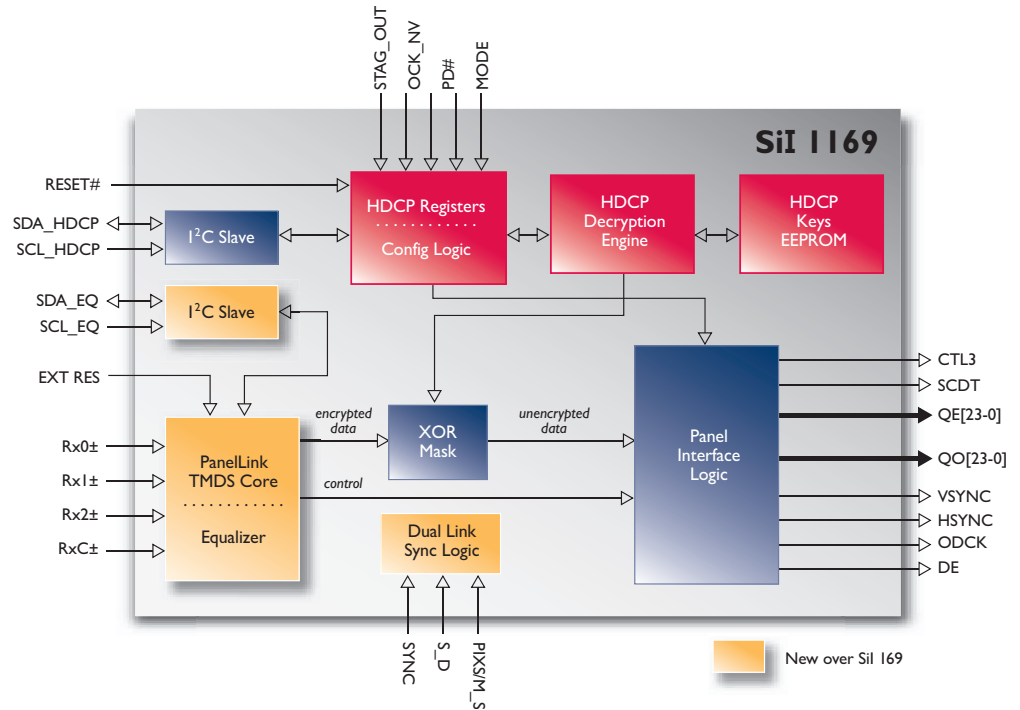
STAG_OUT
OCK_INV
PD#
MODE

SiI 1169

RESET#
SDA_HDCP
SCL_HDCP
$I^2C$ Slave
HDCP Registers
Config Logic
HDCP Decryption Engine
HDCP Keys EEPROM

SDA_EQ
SCL_EQ
$I^2C$ Slave

EXT RES

CTL3
SCDT
QE[23-0]
QO[23-0]
VSYNC
HSYNC
ODCK
DE

encrypted data
XOR Mask
unencrypted data
Panel Interface Logic

Rx0±
Rx1±
Rx2±
RxC±
PanelLink TMDS Core
Equalizer
control

Dual Link Sync Logic

SYNC
S_D
PIXS/M_S

New over SiI 169